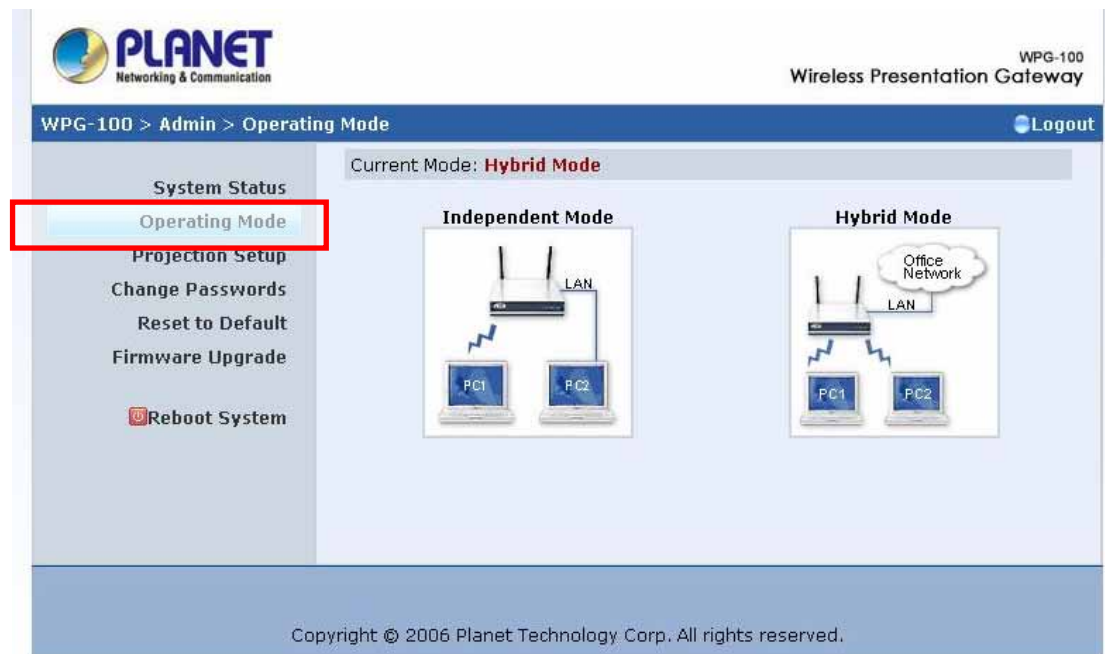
PLANET
Networking & Communication

WPG-100
Wireless Presentation Gateway

WPG-100 > Admin > Operating Mode

Logout

System Status
Operating Mode
Projection Setup
Change Passwords
Reset to Default
Firmware Upgrade

Reboot System

Current Mode: Hybrid Mode

Independent Mode

LAN
PC1
PC2

Hybrid Mode

Office Network
LAN
PC1
PC2

Copyright © 2006 Planet Technology Corp. All rights reserved.